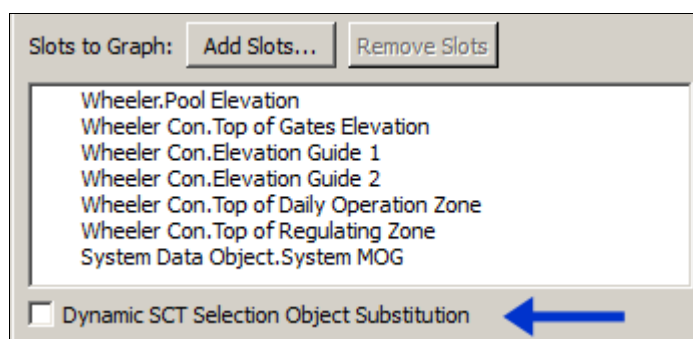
Slots to Graph: Add Slots... Remove Slots

Wheeler.Pool Elevation
Wheeler Con.Top of Gates Elevation
Wheeler Con.Elevation Guide 1
Wheeler Con.Elevation Guide 2
Wheeler Con.Top of Daily Operation Zone
Wheeler Con.Top of Regulating Zone
System Data Object.System MOG

Dynamic SCT Selection Object Substitution